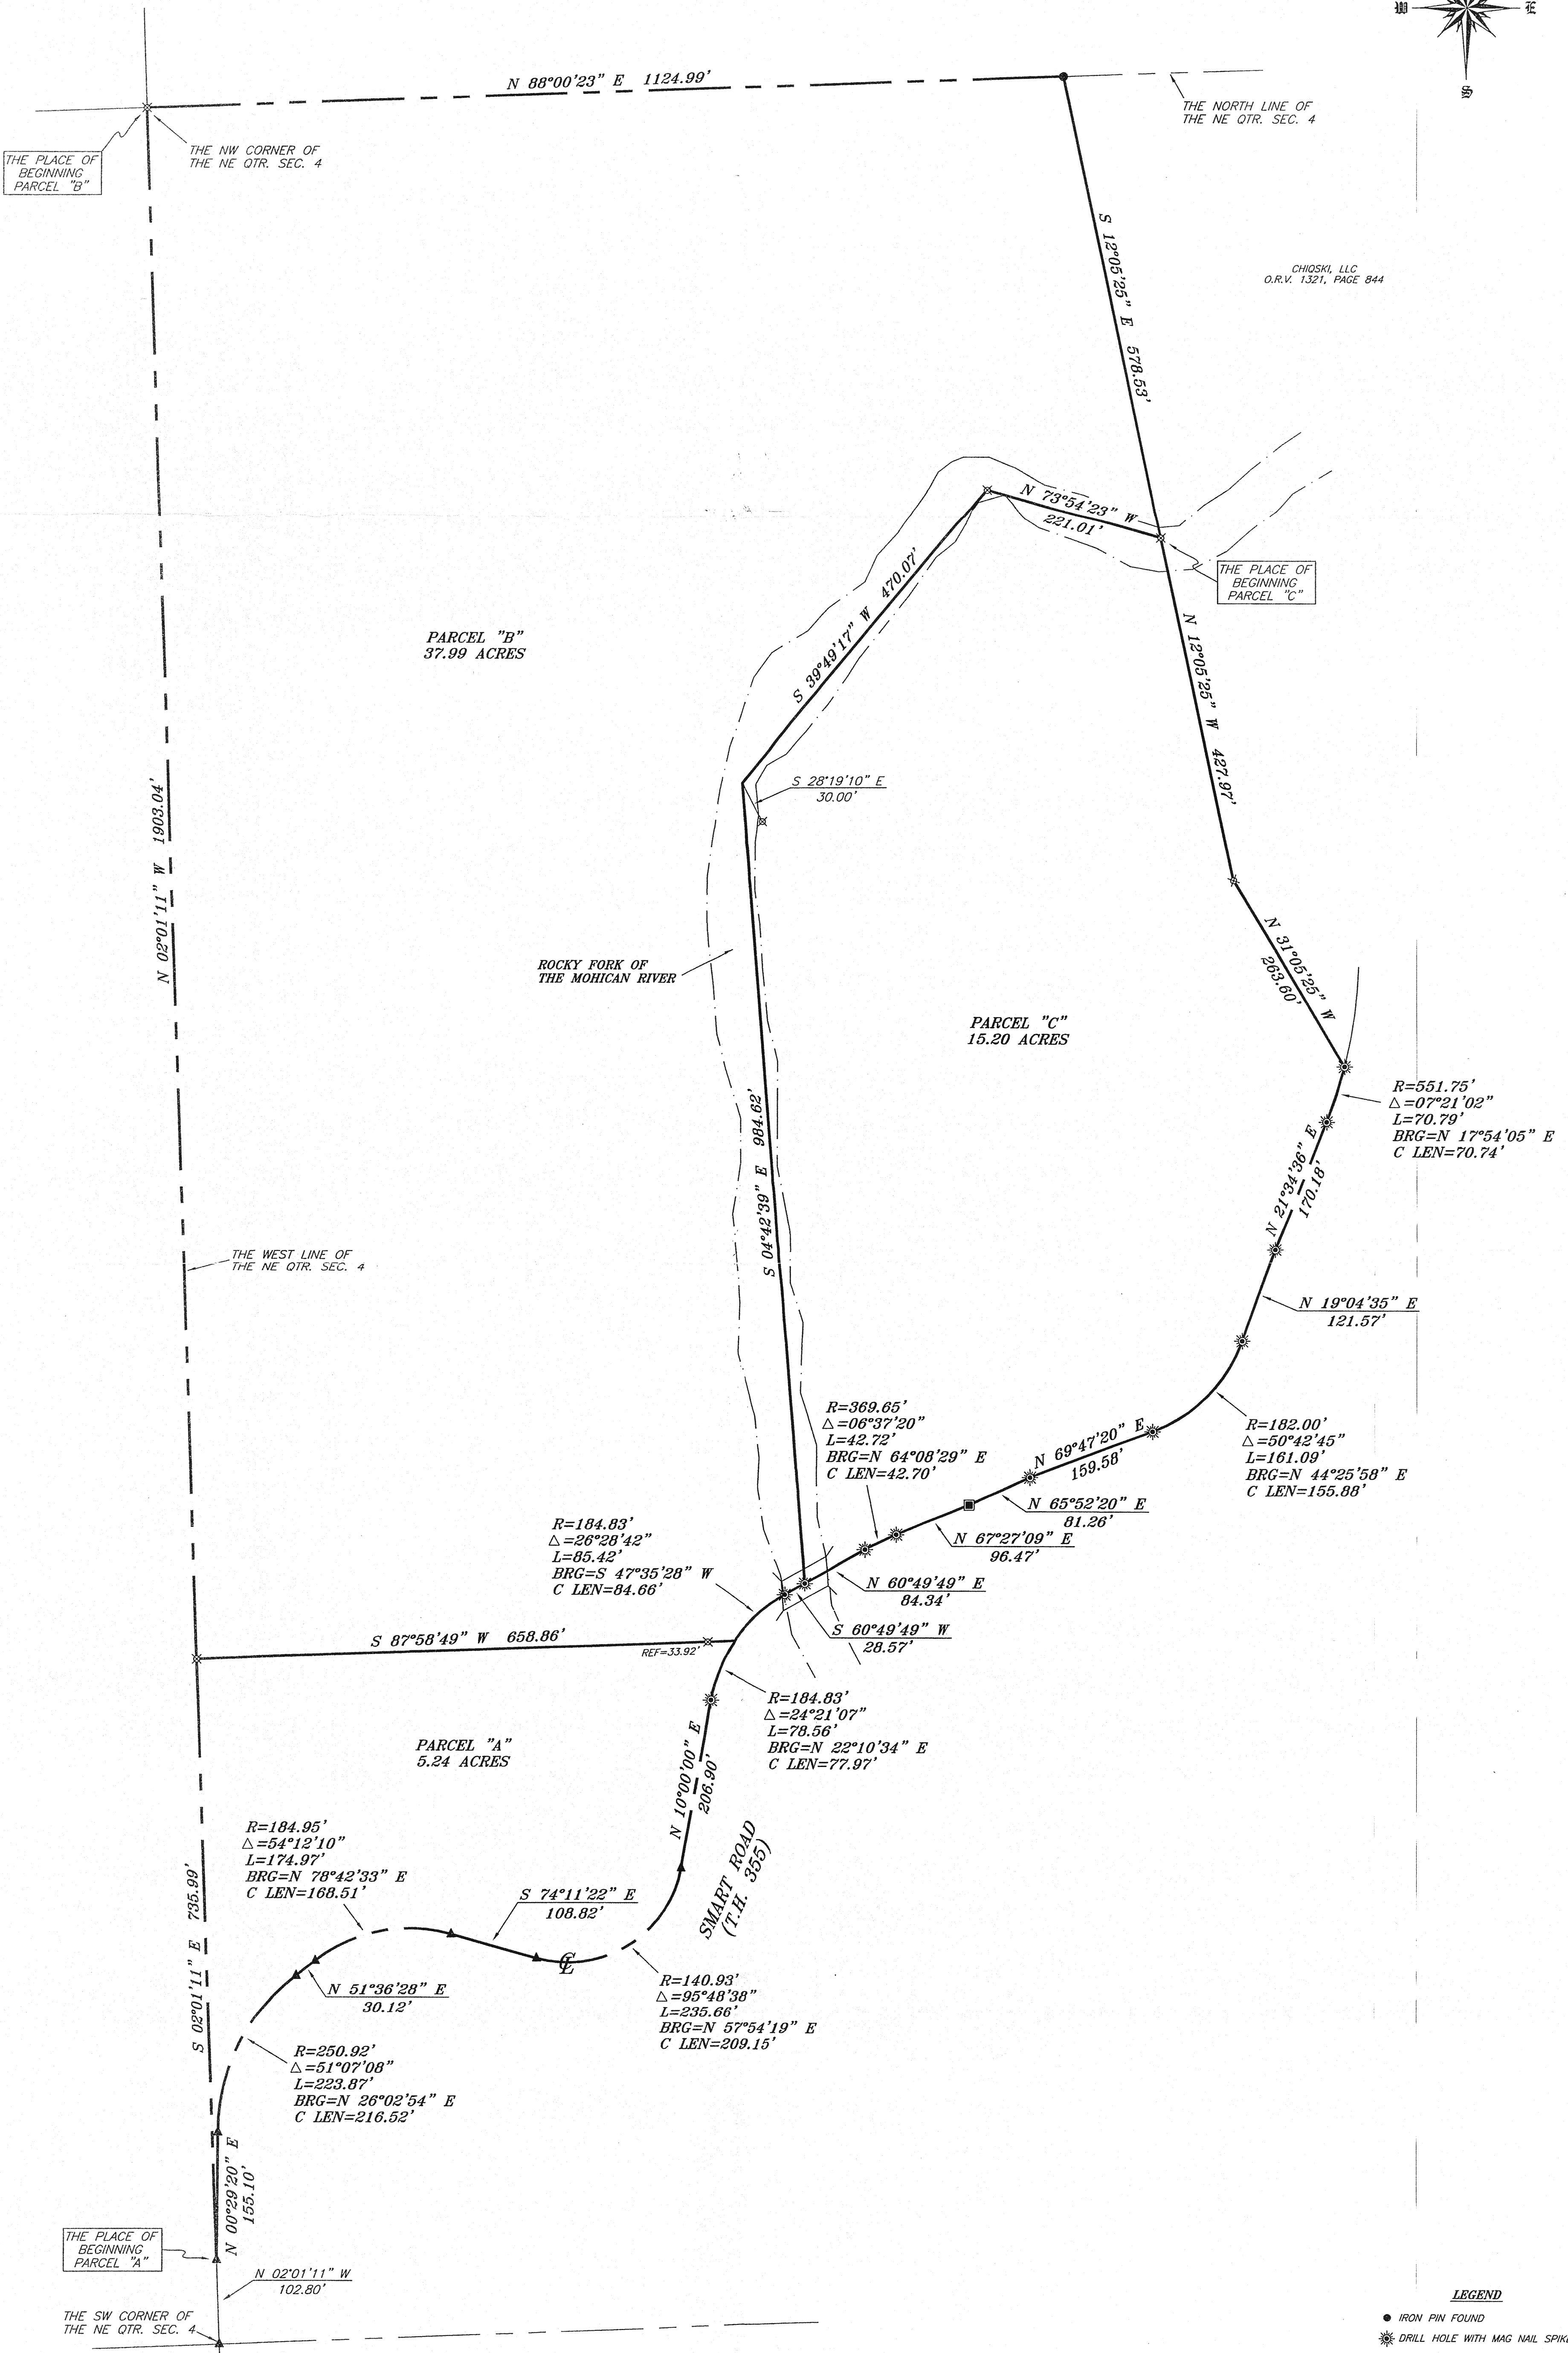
W E S

N 88°00'23" E 1124.99'

THE NORTH LINE OF THE NE QTR. SEC. 4

THE PLACE OF BEGINNING PARCEL "B"

THE NW CORNER OF THE NE QTR. SEC. 4

S 12°05'25" E 578.53'

CHIQSKI, LLC O.R.V. 1321, PAGE 844

N 73°54'23" W 221.01'

THE PLACE OF BEGINNING PARCEL "C"

S 39°49'17" W 470.07'

PARCEL "B" 37.99 ACRES

N 12°05'25" W 427.97'

S 28°19'10" E 30.00'

N 02°01'11" W 1903.04'

ROCKY FORK OF THE MOHICAN RIVER

N 31°05'25" W 263.60'

PARCEL "C" 15.20 ACRES

R=551.75'
$\triangle$=07°21'02"
L=70.79'
BRG=N 17°54'05" E
C LEN=70.74'

S 04°42'39" E 984.62'

N 21°34'36" E 170.18'

THE WEST LINE OF THE NE QTR. SEC. 4

N 19°04'35" E 121.57'

R=369.65'
$\triangle$=06°37'20"
L=42.72'
BRG=N 64°08'29" E
C LEN=42.70'

N 69°47'20" E 159.58'

R=182.00'
$\triangle$=50°42'45"
L=161.09'
BRG=N 44°25'58" E
C LEN=155.88'

N 65°52'20" E 81.26'

R=184.83'
$\triangle$=26°28'42"
L=85.42'
BRG=S 47°35'28" W
C LEN=84.66'

N 67°27'09" E 96.47'

N 60°49'49" E 84.34'

S 60°49'49" W 28.57'

S 87°58'49" W 658.86'

REF=33.92'

R=184.83'
$\triangle$=24°21'07"
L=78.56'
BRG=N 22°10'34" E
C LEN=77.97'

PARCEL "A" 5.24 ACRES

N 10°00'00" E 206.90'

R=184.95'
$\triangle$=54°12'10"
L=174.97'
BRG=N 78°42'33" E
C LEN=168.51'

SMART ROAD (T.H. 355)

S 74°11'22" E 108.82'

S 02°01'11" E 735.99'

N 51°36'28" E 30.12'

R=140.93'
$\triangle$=95°48'38"
L=235.66'
BRG=N 57°54'19" E
C LEN=209.15'

R=250.92'
$\triangle$=51°07'08"
L=223.87'
BRG=N 26°02'54" E
C LEN=216.52'

N 00°29'20" E 155.10'

THE PLACE OF BEGINNING PARCEL "A"

N 02°01'11" W 102.80'

THE SW CORNER OF THE NE QTR. SEC. 4

LEGEND
IRON PIN FOUND
DRILL HOLE WITH MAG NAIL SPIK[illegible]